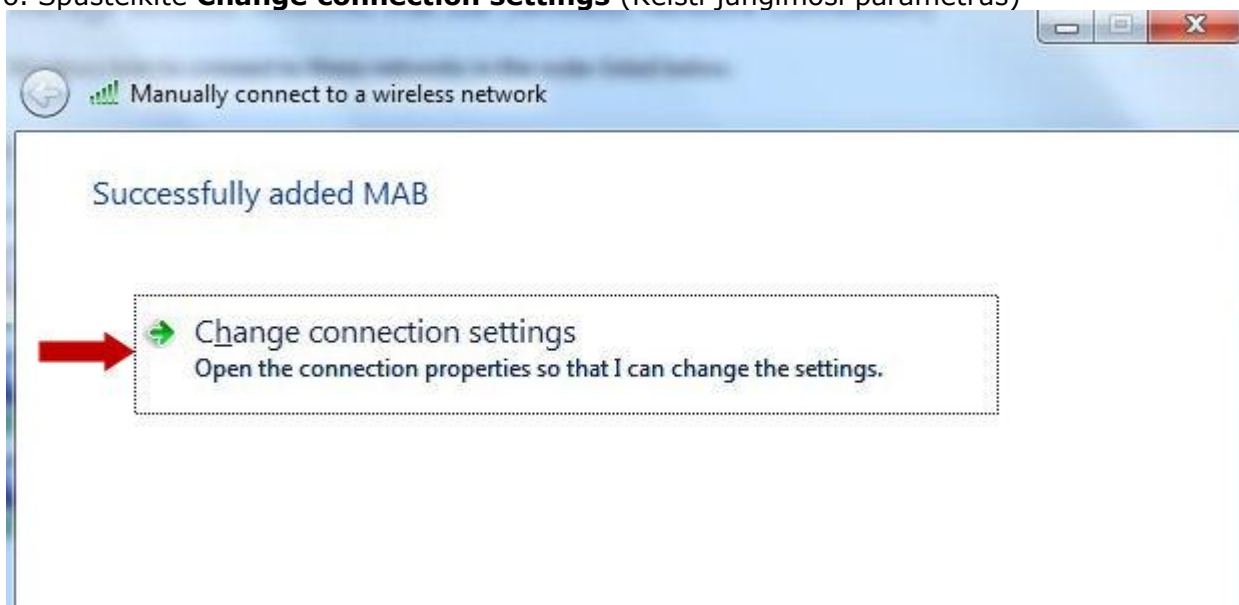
6. Spustelkite **Change connection settings** (Keisti jungimosi parametrus)

Manually connect to a wireless network

Successfully added MAB

Change connection settings
Open the connection properties so that I can change the settings.